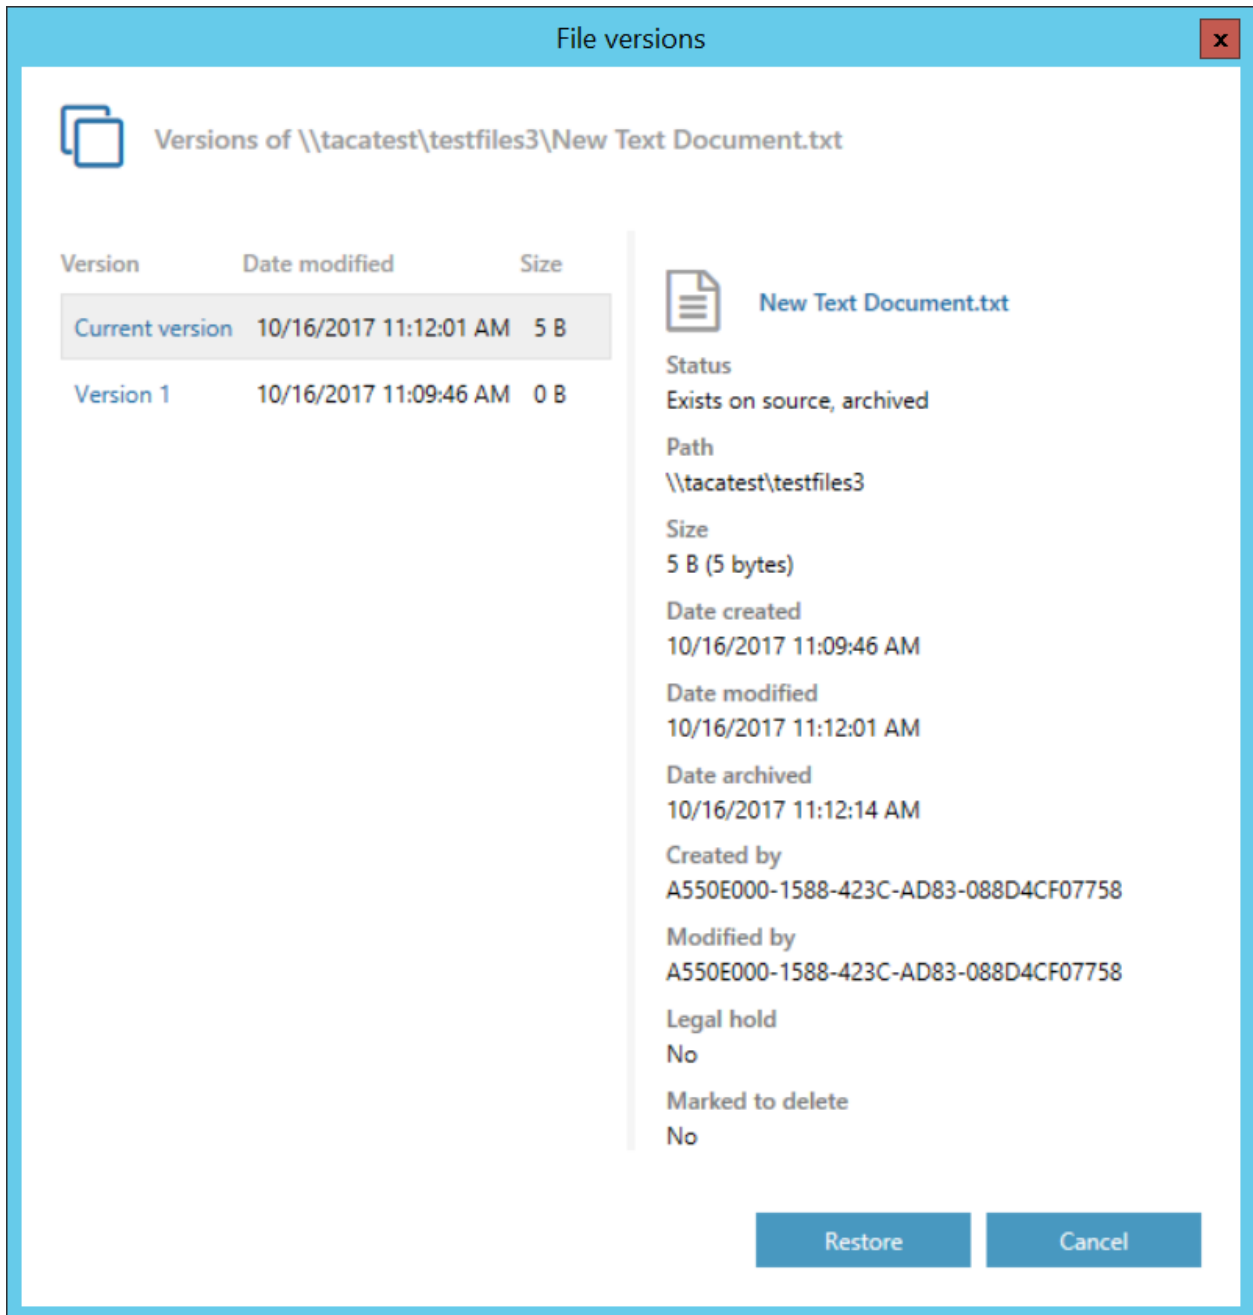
File versions

x

Versions of \\tacatest\testfiles3\New Text Document.txt

| Version | Date modified | Size |
|---|---|---|
| Current version | 10/16/2017 11:12:01 AM | 5 B |
| Version 1 | 10/16/2017 11:09:46 AM | 0 B |

New Text Document.txt

Status
Exists on source, archived

Path
\\tacatest\testfiles3

Size
5 B (5 bytes)

Date created
10/16/2017 11:09:46 AM

Date modified
10/16/2017 11:12:01 AM

Date archived
10/16/2017 11:12:14 AM

Created by
A550E000-1588-423C-AD83-088D4CF07758

Modified by
A550E000-1588-423C-AD83-088D4CF07758

Legal hold
No

Marked to delete
No

Restore

Cancel